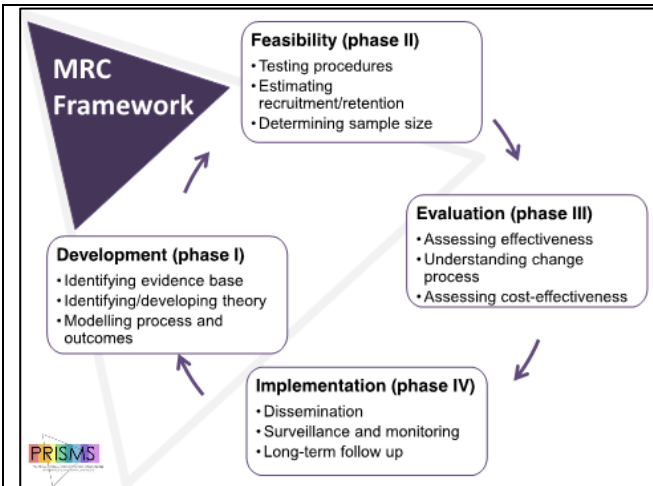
MRC Framework

Feasibility (phase II)
• Testing procedures
• Estimating recruitment/retention
• Determining sample size

Evaluation (phase III)
• Assessing effectiveness
• Understanding change process
• Assessing cost-effectiveness

Implementation (phase IV)
• Dissemination
• Surveillance and monitoring
• Long-term follow up

Development (phase I)
• Identifying evidence base
• Identifying/developing theory
• Modelling process and outcomes

PRISMS
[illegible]